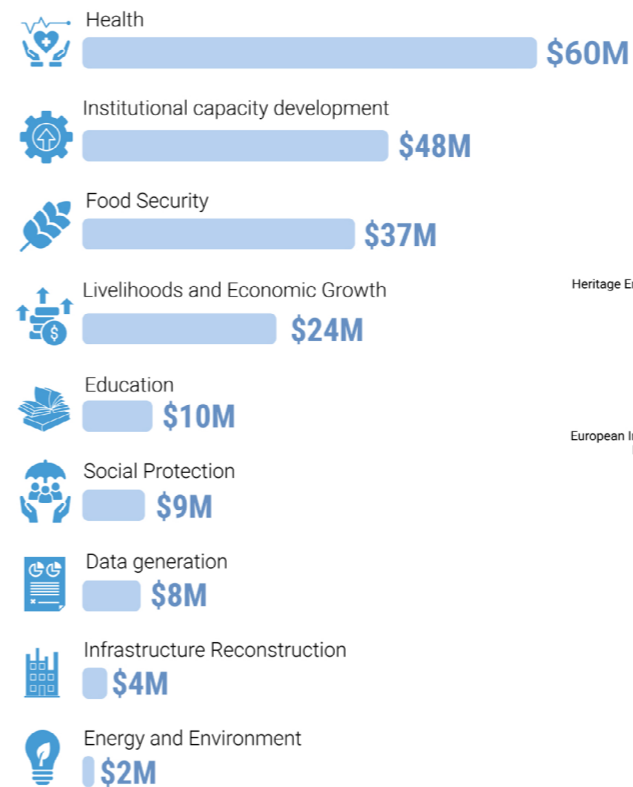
Health
$60M

Institutional capacity development
$48M

Food Security
$37M

Livelihoods and Economic Growth
$24M

Education
$10M

Social Protection
$9M

Data generation
$8M

Infrastructure Reconstruction
$4M

Energy and Environment
$2M

Heritage E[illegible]

European I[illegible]